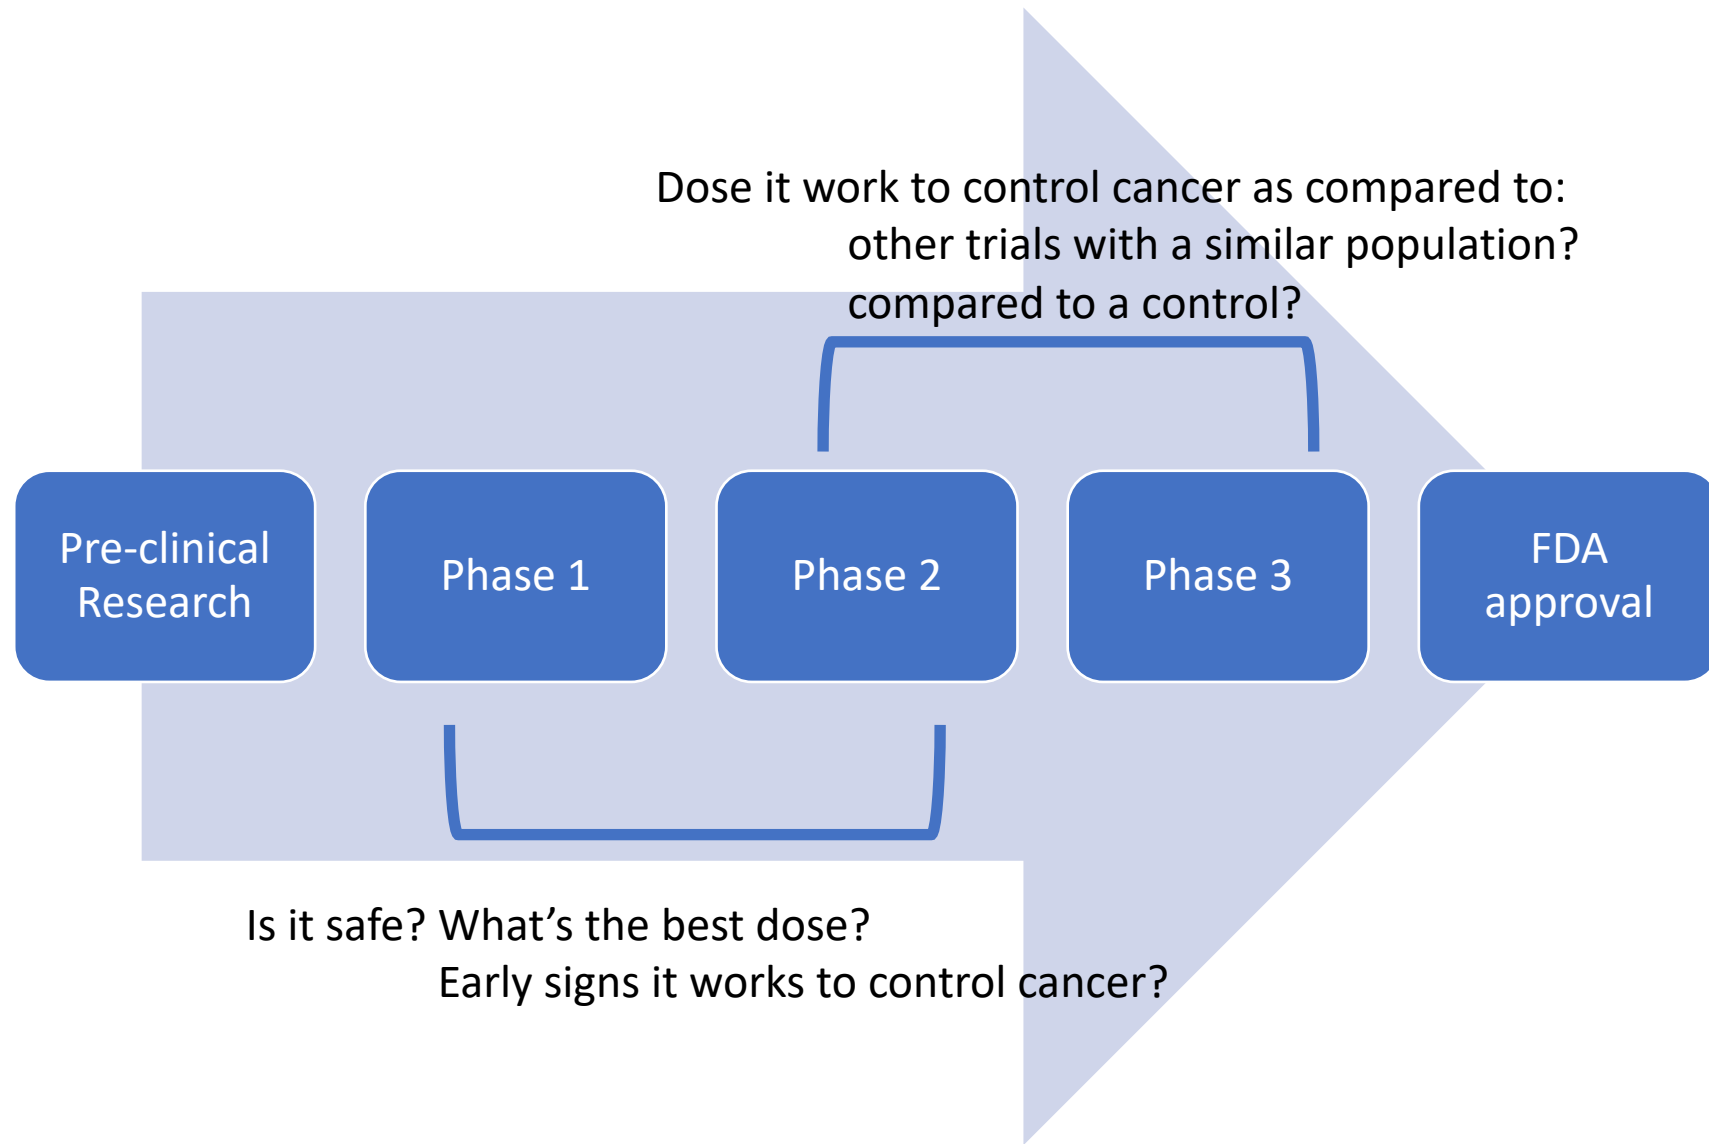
Dose it work to control cancer as compared to:
other trials with a similar population?
compared to a control?

Pre-clinical Research

Phase 1

Phase 2

Phase 3

FDA approval

Is it safe? What’s the best dose?
Early signs it works to control cancer?